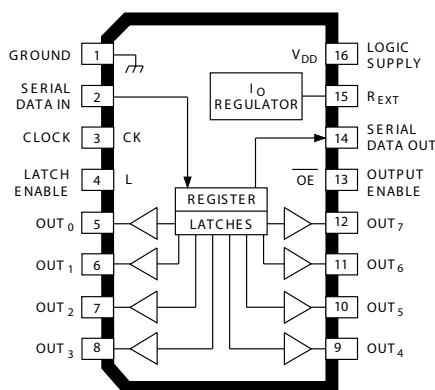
GROUND 1

SERIAL DATA IN 2

CLOCK 3 CK

LATCH ENABLE 4 L

OUT $_0$ 5

OUT $_1$ 6

OUT $_2$ 7

OUT $_3$ 8

$V_{DD}$ 16 LOGIC SUPPLY

$I_O$ REGULATOR

15 $R_{EXT}$

14 SERIAL DATA OUT

$\overline{OE}$ 13 OUTPUT ENABLE

REGISTER

LATCHES

12 OUT $_7$

11 OUT $_6$

10 OUT $_5$

9 OUT $_4$